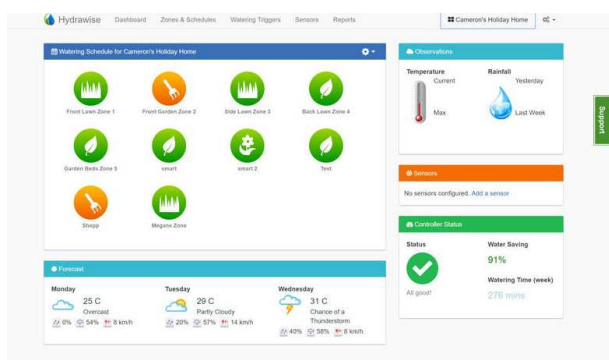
Hydrawise Dashboard Zones & Schedules Watering Triggers Sensors Reports

Cameron's Holiday Home

Watering Schedule for Cameron's Holiday Home

Front Lawn Zone 1
Front Garden Zone 2
Side Lawn Zone 3
Back Lawn Zone 4
Garden Beds Zone 5
smart
smart 2
Test
Shepp
Megans Zone

Observations

Temperature
Current
Max

Rainfall
Yesterday
Last Week

Support

Sensors

No sensors configured. Add a sensor

Controller Status

Status
All good!

Water Saving
91%

Watering Time (week)
276 mins

Forecast

Monday
25 C
Overcast
0% 54% 8 km/h

Tuesday
29 C
Partly Cloudy
20% 57% 14 km/h

Wednesday
31 C
Chance of a Thunderstorm
40% 58% 8 km/h